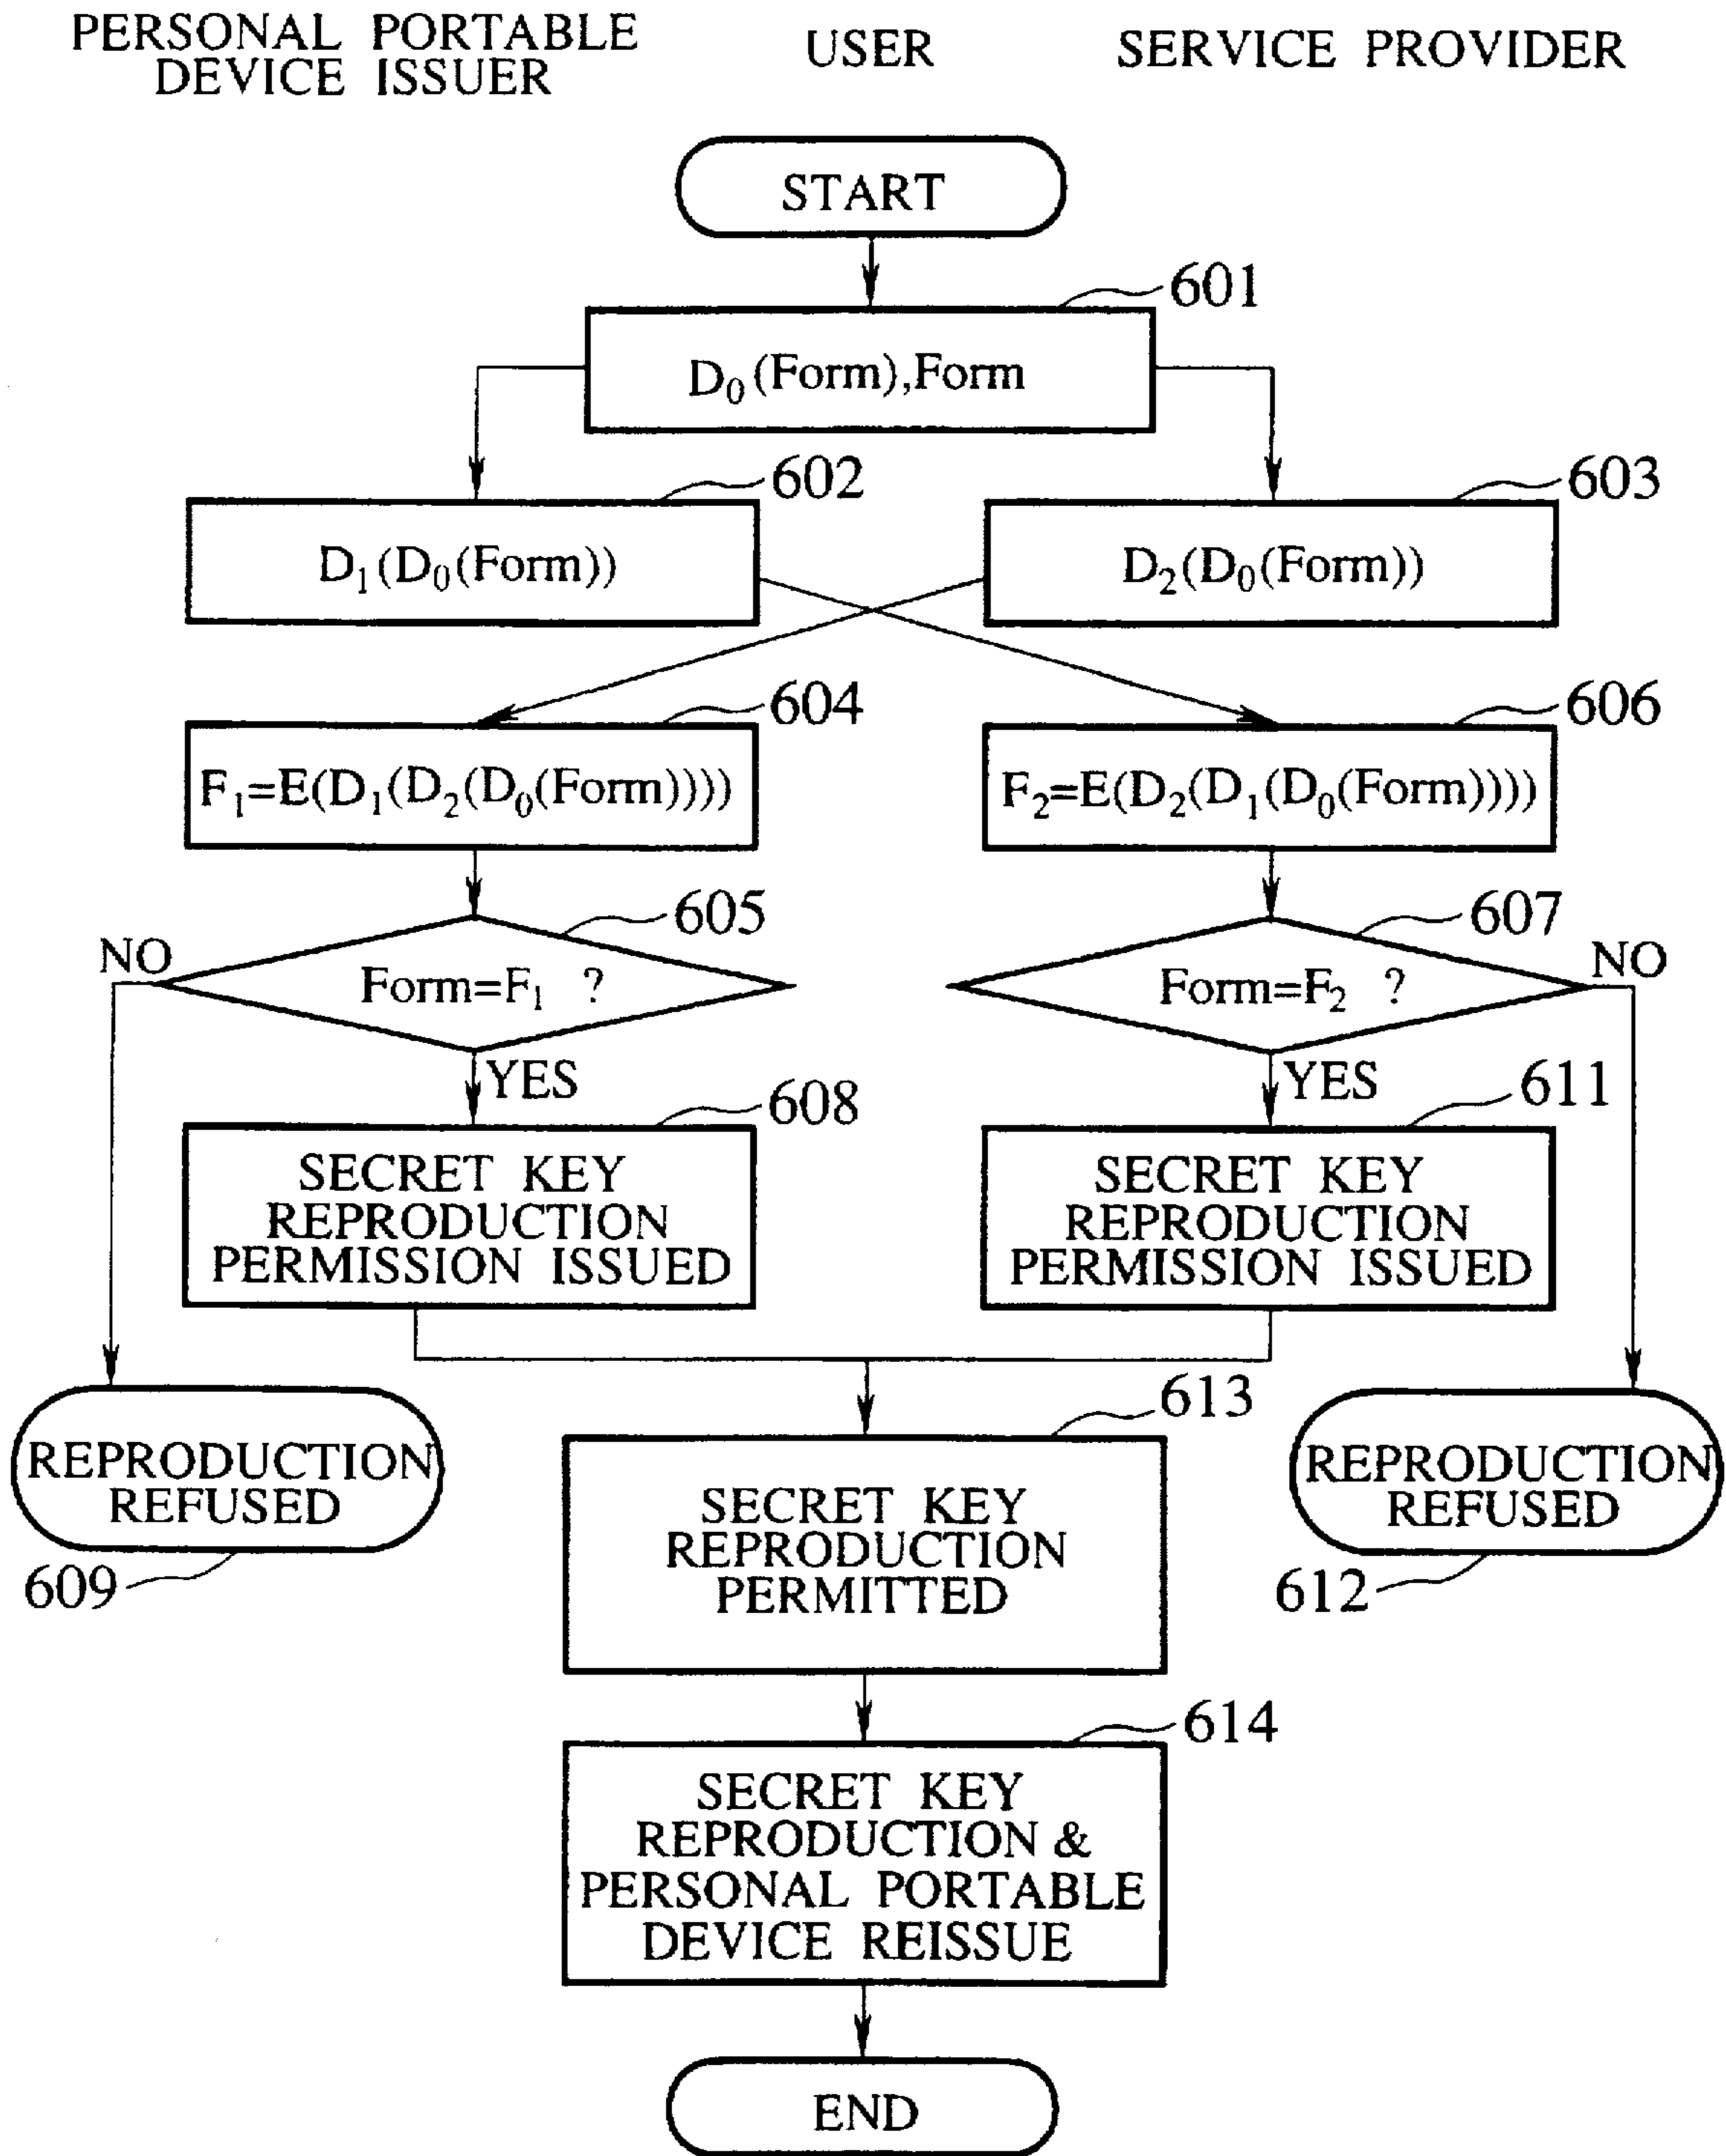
PERSONAL PORTABLE DEVICE ISSUER

USER

SERVICE PROVIDER

START

601

$D_0$(Form),Form

602

$D_1(D_0(\text{Form}))$

603

$D_2(D_0(\text{Form}))$

604

$F_1=E(D_1(D_2(D_0(\text{Form}))))$

606

$F_2=E(D_2(D_1(D_0(\text{Form}))))$

605

NO

Form=$F_1$ ?

YES

607

NO

Form=$F_2$ ?

YES

608

SECRET KEY REPRODUCTION PERMISSION ISSUED

611

SECRET KEY REPRODUCTION PERMISSION ISSUED

REPRODUCTION REFUSED

609

613

SECRET KEY REPRODUCTION PERMITTED

REPRODUCTION REFUSED

612

614

SECRET KEY REPRODUCTION & PERSONAL PORTABLE DEVICE REISSUE

END